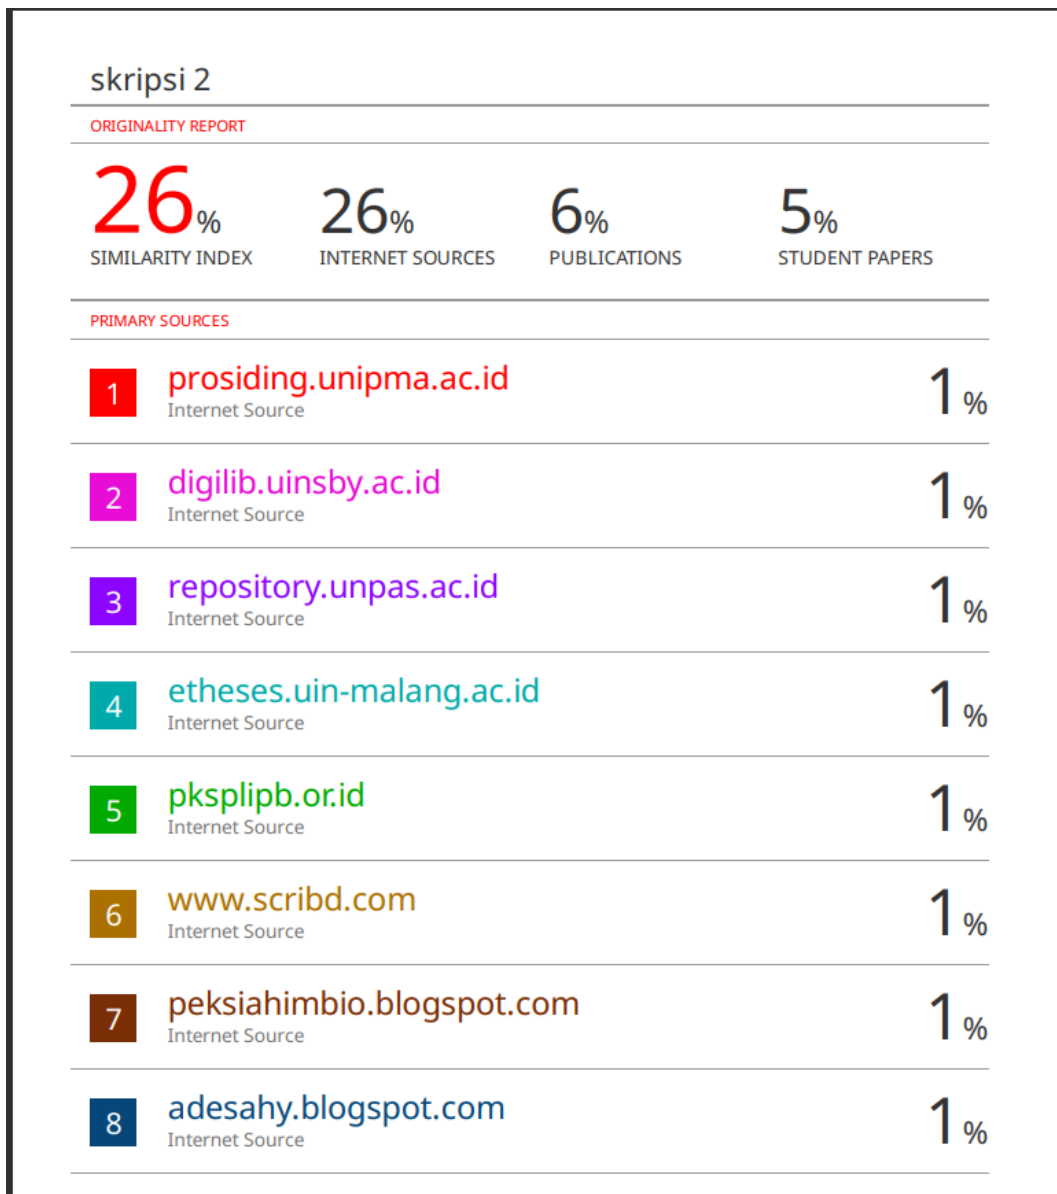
skripsi 2

ORIGINALITY REPORT

| 26% | 26% | 6% | 5% |
|---|---|---|---|
| SIMILARITY INDEX | INTERNET SOURCES | PUBLICATIONS | STUDENT PAPERS |

PRIMARY SOURCES

| | | |
|---|---|---|
| 1 | prosiding.unipma.ac.id<br>Internet Source | 1% |
| 2 | digilib.uinsby.ac.id<br>Internet Source | 1% |
| 3 | repository.unpas.ac.id<br>Internet Source | 1% |
| 4 | etheses.uin-malang.ac.id<br>Internet Source | 1% |
| 5 | pksplipb.or.id<br>Internet Source | 1% |
| 6 | www.scribd.com<br>Internet Source | 1% |
| 7 | peksiahimbio.blogspot.com<br>Internet Source | 1% |
| 8 | adesahy.blogspot.com<br>Internet Source | 1% |